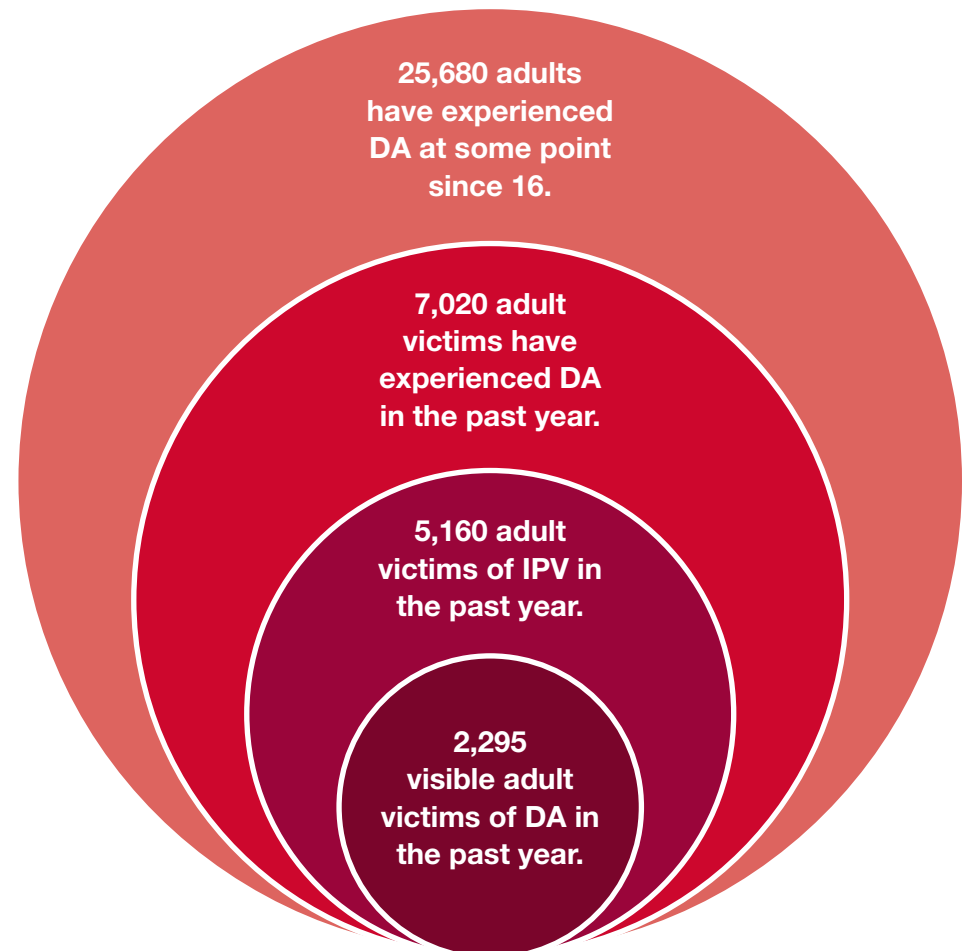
25,680 adults have experienced DA at some point since 16.

7,020 adult victims have experienced DA in the past year.

5,160 adult victims of IPV in the past year.

2,295 visible adult victims of DA in the past year.